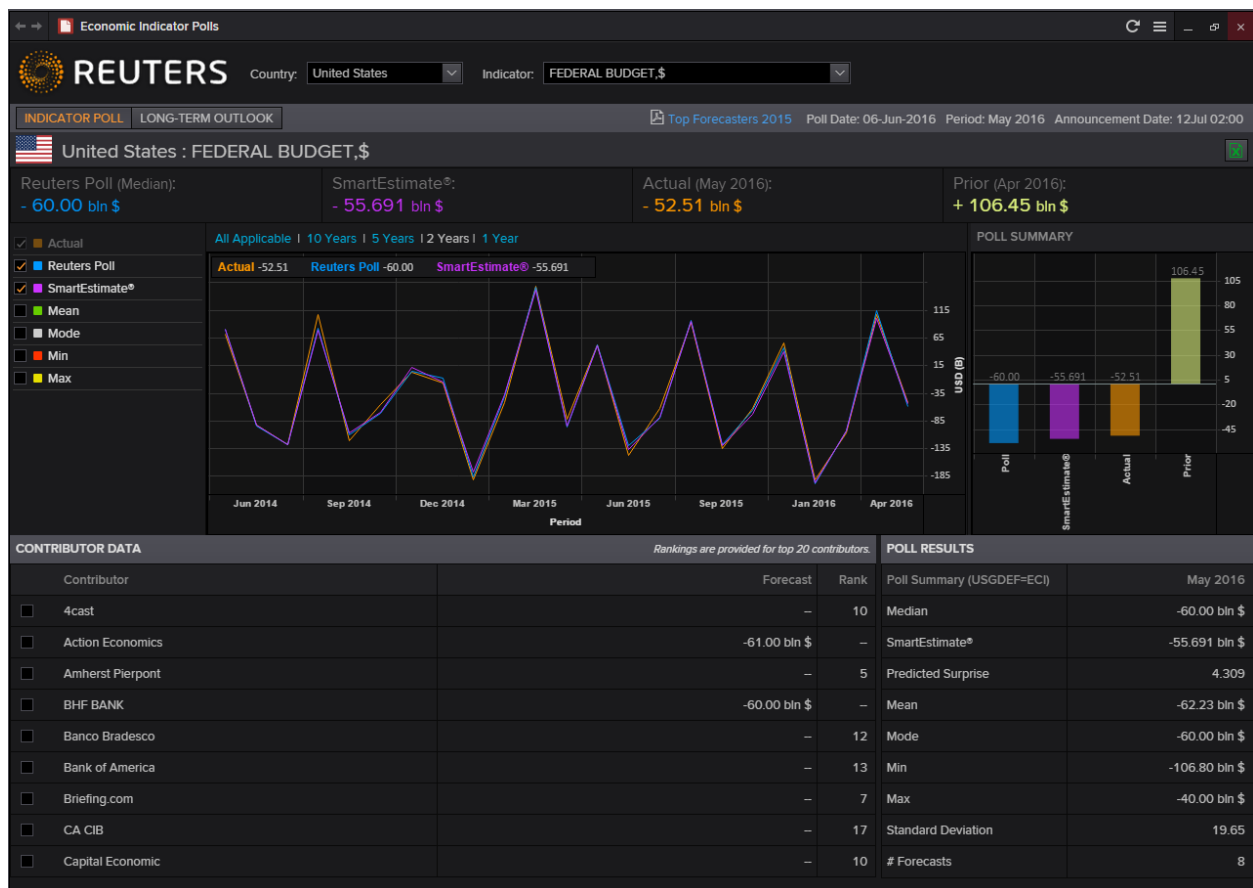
Economic Indicator Polls

REUTERS Country: United States Indicator: FEDERAL BUDGET,$

INDICATOR POLL LONG-TERM OUTLOOK

Top Forecasters 2015 Poll Date: 06-Jun-2016 Period: May 2016 Announcement Date: 12Jul 02:00

United States : FEDERAL BUDGET,$

Reuters Poll (Median): - 60.00 bln $

SmartEstimate®: - 55.691 bln $

Actual (May 2016): - 52.51 bln $

Prior (Apr 2016): + 106.45 bln $

Actual
Reuters Poll
SmartEstimate®
Mean
Mode
Min
Max

All Applicable | 10 Years | 5 Years | 2 Years | 1 Year

Actual -52.51 Reuters Poll -60.00 SmartEstimate® -55.691

115
65
15
-35
-85
-135
-185
USD (B)

Jun 2014 Sep 2014 Dec 2014 Mar 2015 Jun 2015 Sep 2015 Jan 2016 Apr 2016
Period

POLL SUMMARY

106.45
-60.00 -55.691 -52.51
105
80
55
30
5
-20
-45
Poll SmartEstimate® Actual Prior

CONTRIBUTOR DATA
Rankings are provided for top 20 contributors.

| | Contributor | Forecast | Rank |
|---|---|---|---|
| | 4cast | – | 10 |
| | Action Economics | -61.00 bln $ | – |
| | Amherst Pierpont | – | 5 |
| | BHF BANK | -60.00 bln $ | – |
| | Banco Bradesco | – | 12 |
| | Bank of America | – | 13 |
| | Briefing.com | – | 7 |
| | CA CIB | – | 17 |
| | Capital Economic | – | 10 |

POLL RESULTS

| Poll Summary (USGDEF=ECI) | May 2016 |
|---|---|
| Median | -60.00 bln $ |
| SmartEstimate® | -55.691 bln $ |
| Predicted Surprise | 4.309 |
| Mean | -62.23 bln $ |
| Mode | -60.00 bln $ |
| Min | -106.80 bln $ |
| Max | -40.00 bln $ |
| Standard Deviation | 19.65 |
| # Forecasts | 8 |